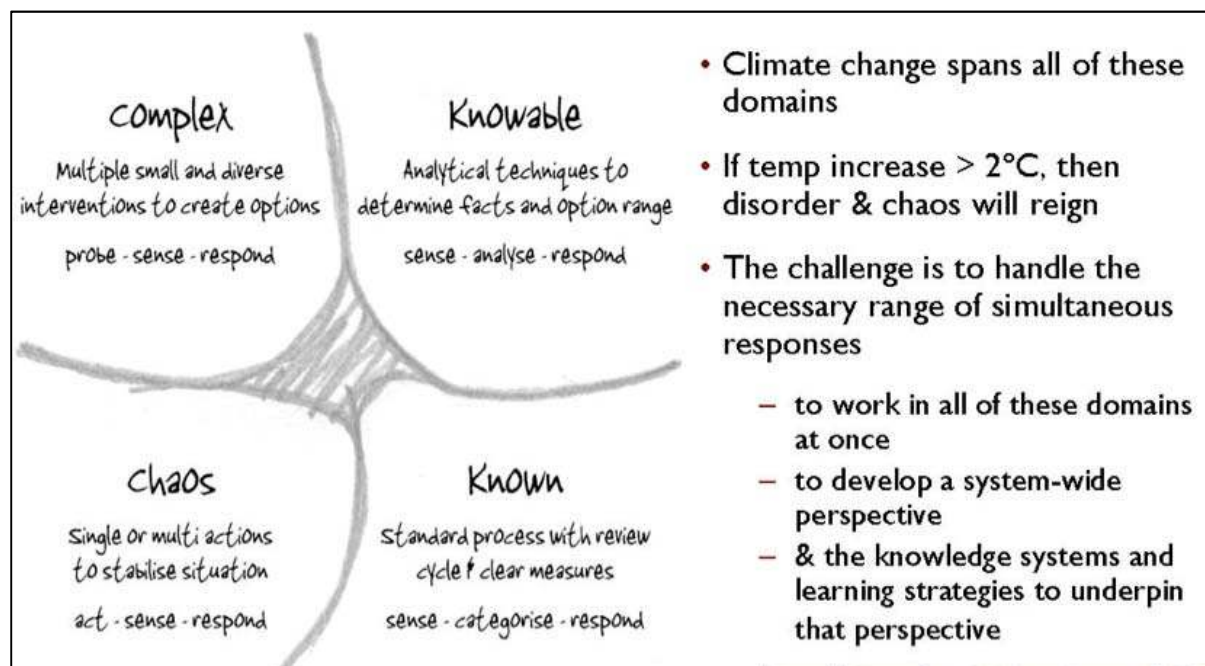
Complex
Multiple small and diverse interventions to create options
probe - sense - respond

Knowable
Analytical techniques to determine facts and option range
sense - analyse - respond

Chaos
Single or multi actions to stabilise situation
act - sense - respond

Known
Standard process with review cycle & clear measures
sense - categorise - respond

• Climate change spans all of these domains

• If temp increase > 2°C, then disorder & chaos will reign

• The challenge is to handle the necessary range of simultaneous responses

– to work in all of these domains at once
– to develop a system-wide perspective
– & the knowledge systems and learning strategies to underpin that perspective